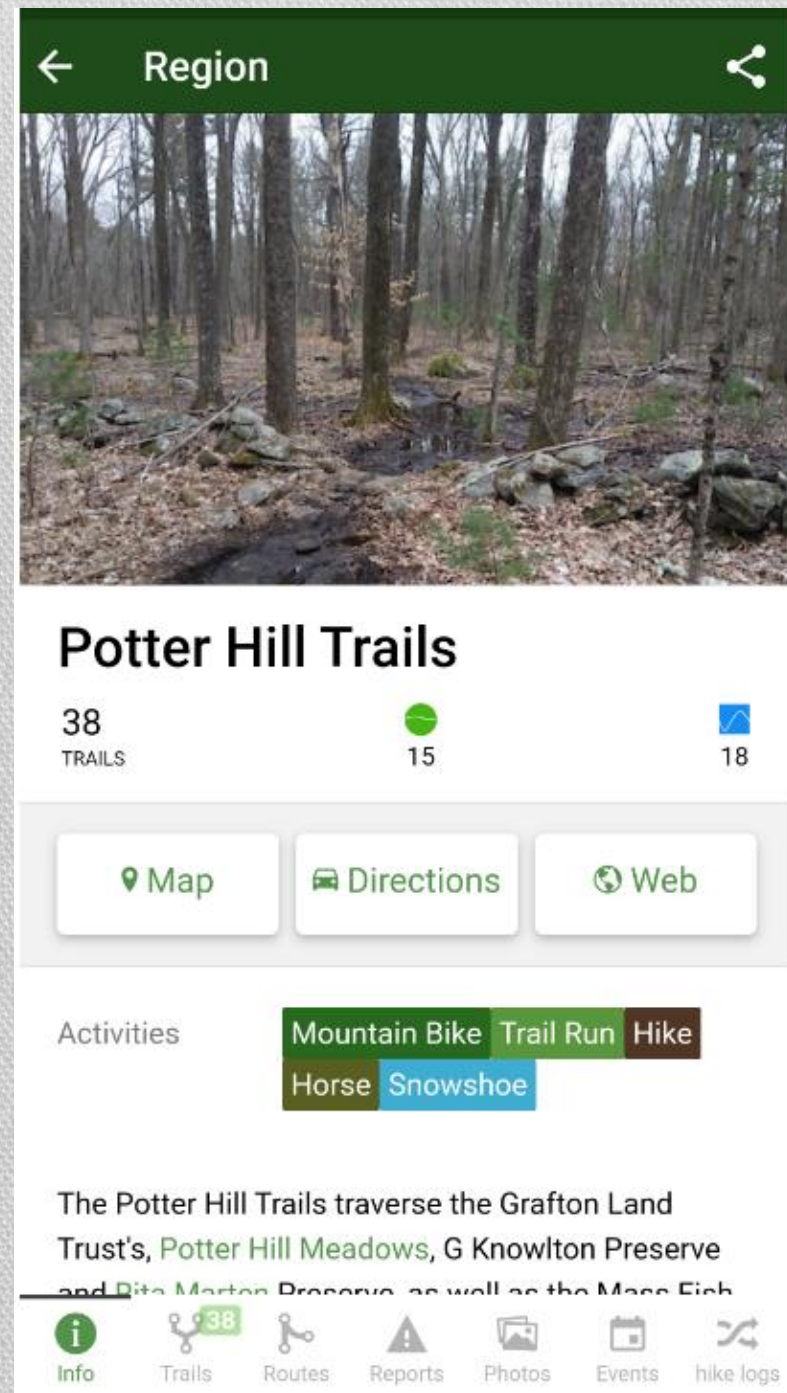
Region

Potter Hill Trails

38
TRAILS

15

18

Map

Directions

Web

Activities

Mountain Bike Trail Run Hike Horse Snowshoe

The Potter Hill Trails traverse the Grafton Land Trust's, Potter Hill Meadows, G Knowlton Preserve and Rita Marton Preserve, as well as the Mass Fish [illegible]

Info
38
Trails
Routes
Reports
Photos
Events
hike logs